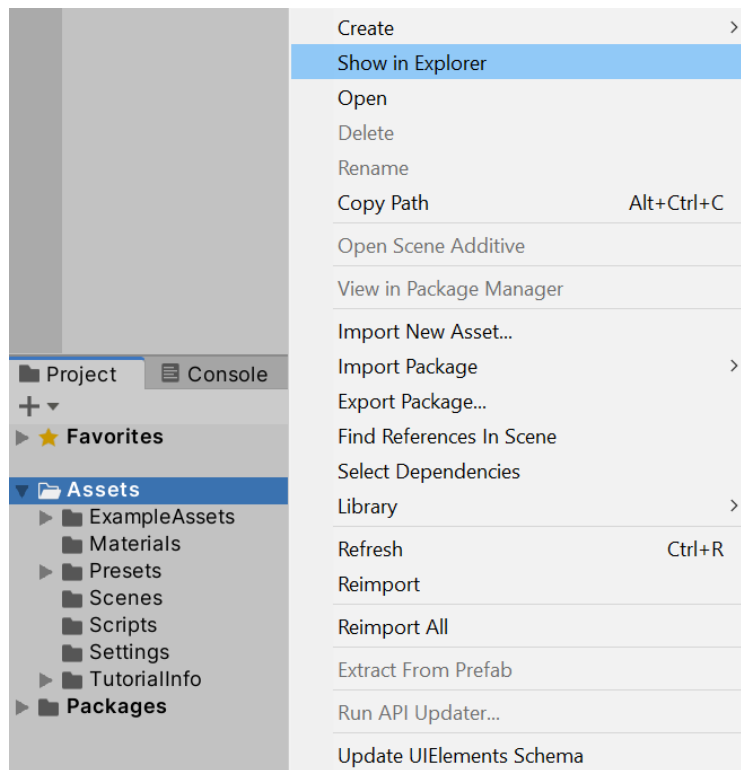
Project
Console
+
Favorites
Assets
ExampleAssets
Materials
Presets
Scenes
Scripts
Settings
TutorialInfo
Packages

Create
Show in Explorer
Open
Delete
Rename
Copy Path Alt+Ctrl+C
Open Scene Additive
View in Package Manager
Import New Asset...
Import Package
Export Package...
Find References In Scene
Select Dependencies
Library
Refresh Ctrl+R
Reimport
Reimport All
Extract From Prefab
Run API Updater...
Update UIElements Schema